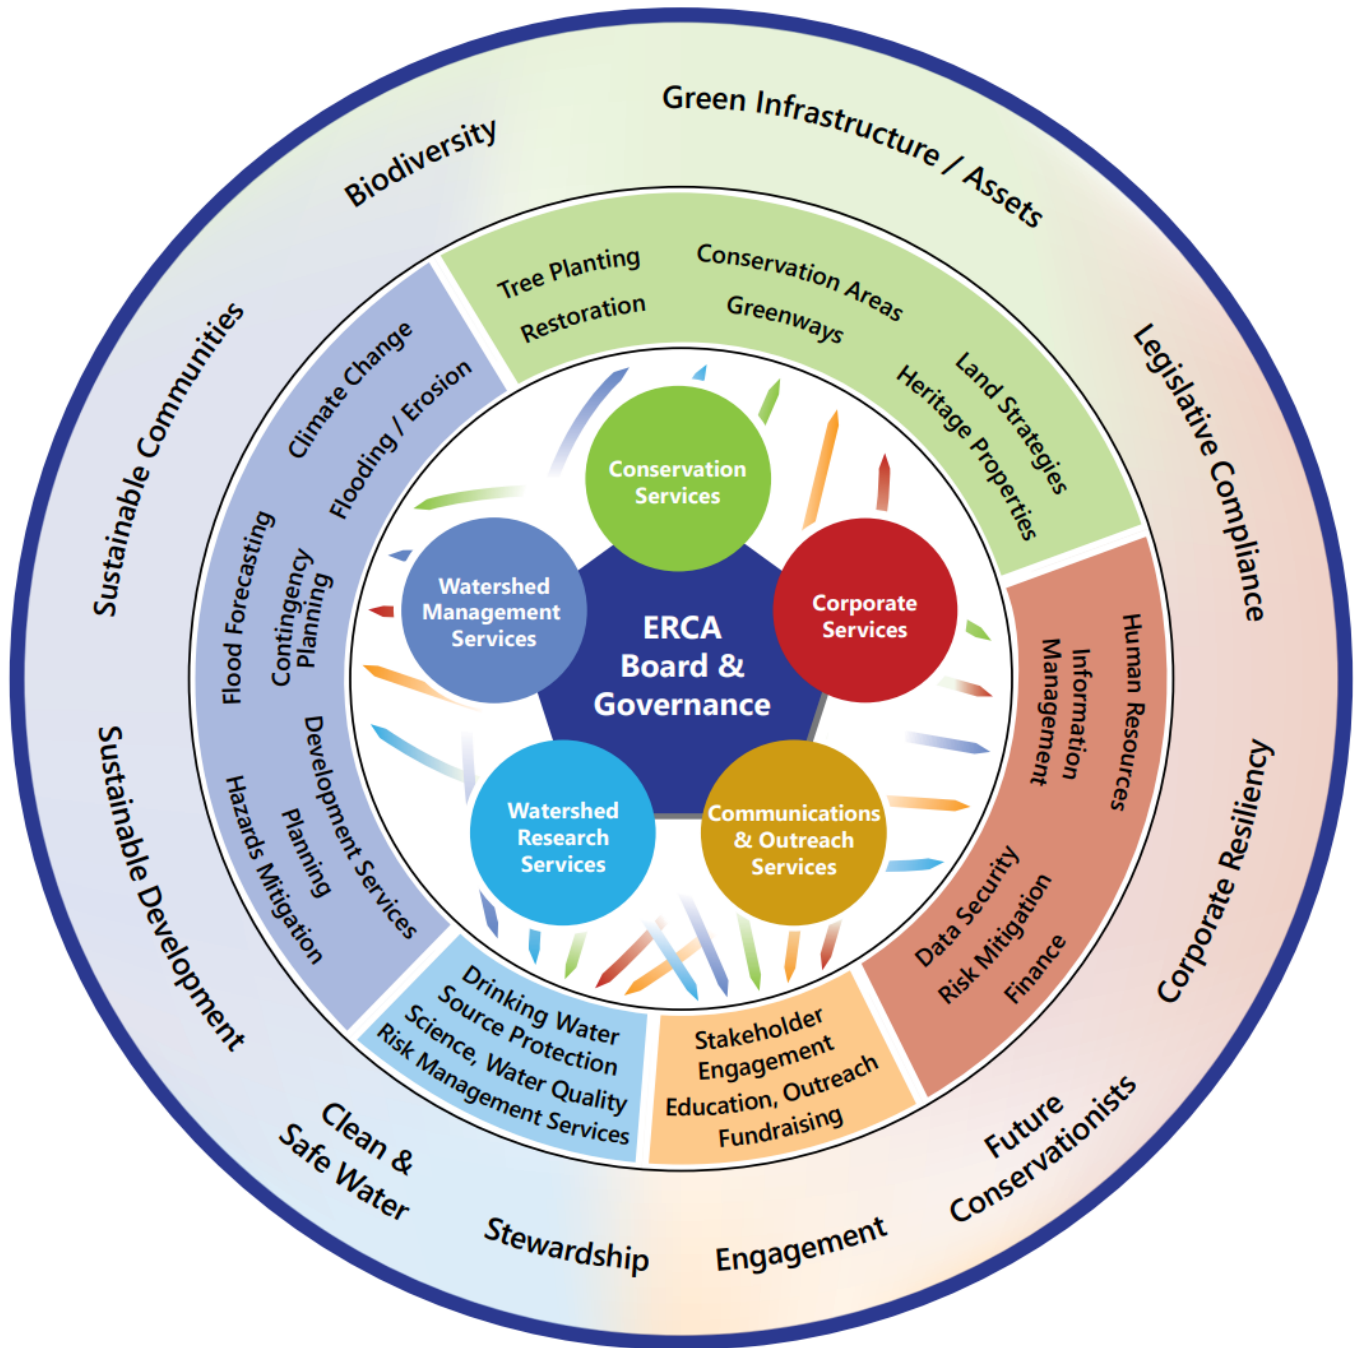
Biodiversity

Green Infrastructure / Assets

Legislative Compliance

Corporate Resiliency

Future Conservationists

Engagement

Stewardship

Clean & Safe Water

Sustainable Development

Sustainable Communities

Tree Planting
Restoration

Conservation Areas
Greenways

Land Strategies
Heritage Properties

Human Resources
Information Management

Data Security
Risk Mitigation
Finance

Stakeholder Engagement
Education, Outreach
Fundraising

Drinking Water
Source Protection
Science, Water Quality
Risk Management Services

Development Services
Planning
Hazards Mitigation

Flood Forecasting
Contingency Planning

Climate Change
Flooding / Erosion

Conservation Services

Corporate Services

Communications & Outreach Services

Watershed Research Services

Watershed Management Services

ERCA Board & Governance